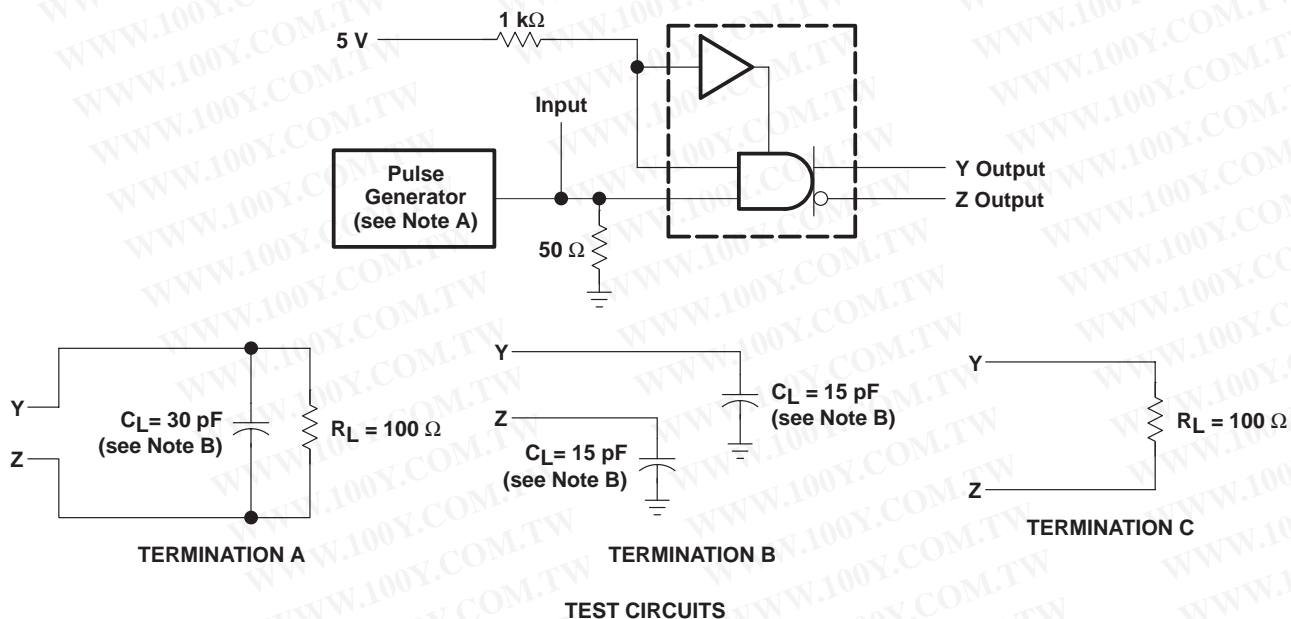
WWW.100Y.COM.TW

5 V

1 kΩ

Input

Pulse Generator (see Note A)

50 Ω

Y Output

Z Output

Y

Z

$C_L$= 30 pF (see Note B)

$R_L$ = 100 Ω

TERMINATION A

Y

Z

$C_L$= 15 pF (see Note B)

$C_L$ = 15 pF (see Note B)

TERMINATION B

Y

Z

$R_L$ = 100 Ω

TERMINATION C

TEST CIRCUITS